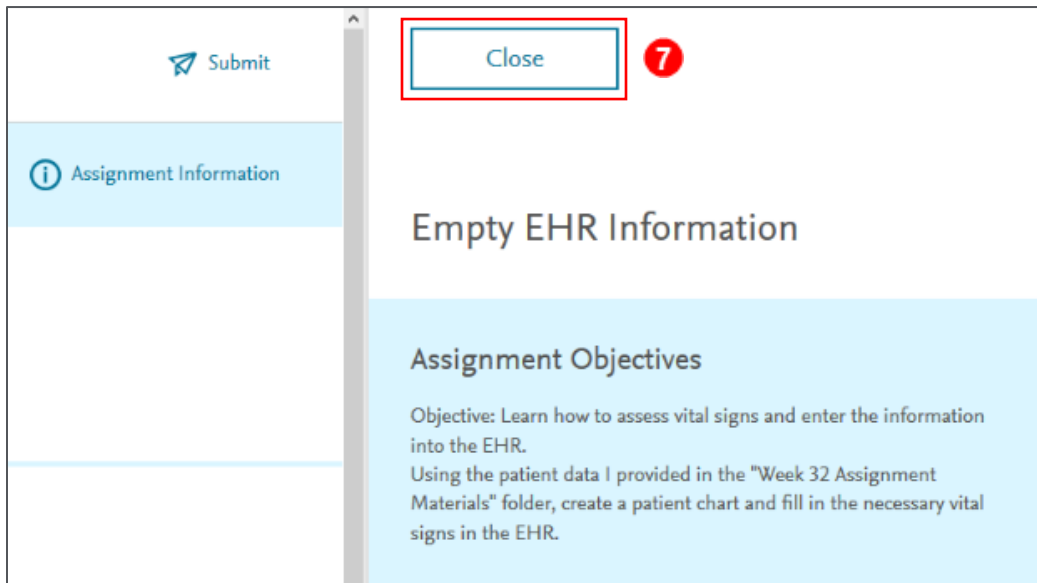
Submit

Assignment Information

Close

7

Empty EHR Information

Assignment Objectives

Objective: Learn how to assess vital signs and enter the information into the EHR.
Using the patient data I provided in the "Week 32 Assignment Materials" folder, create a patient chart and fill in the necessary vital signs in the EHR.